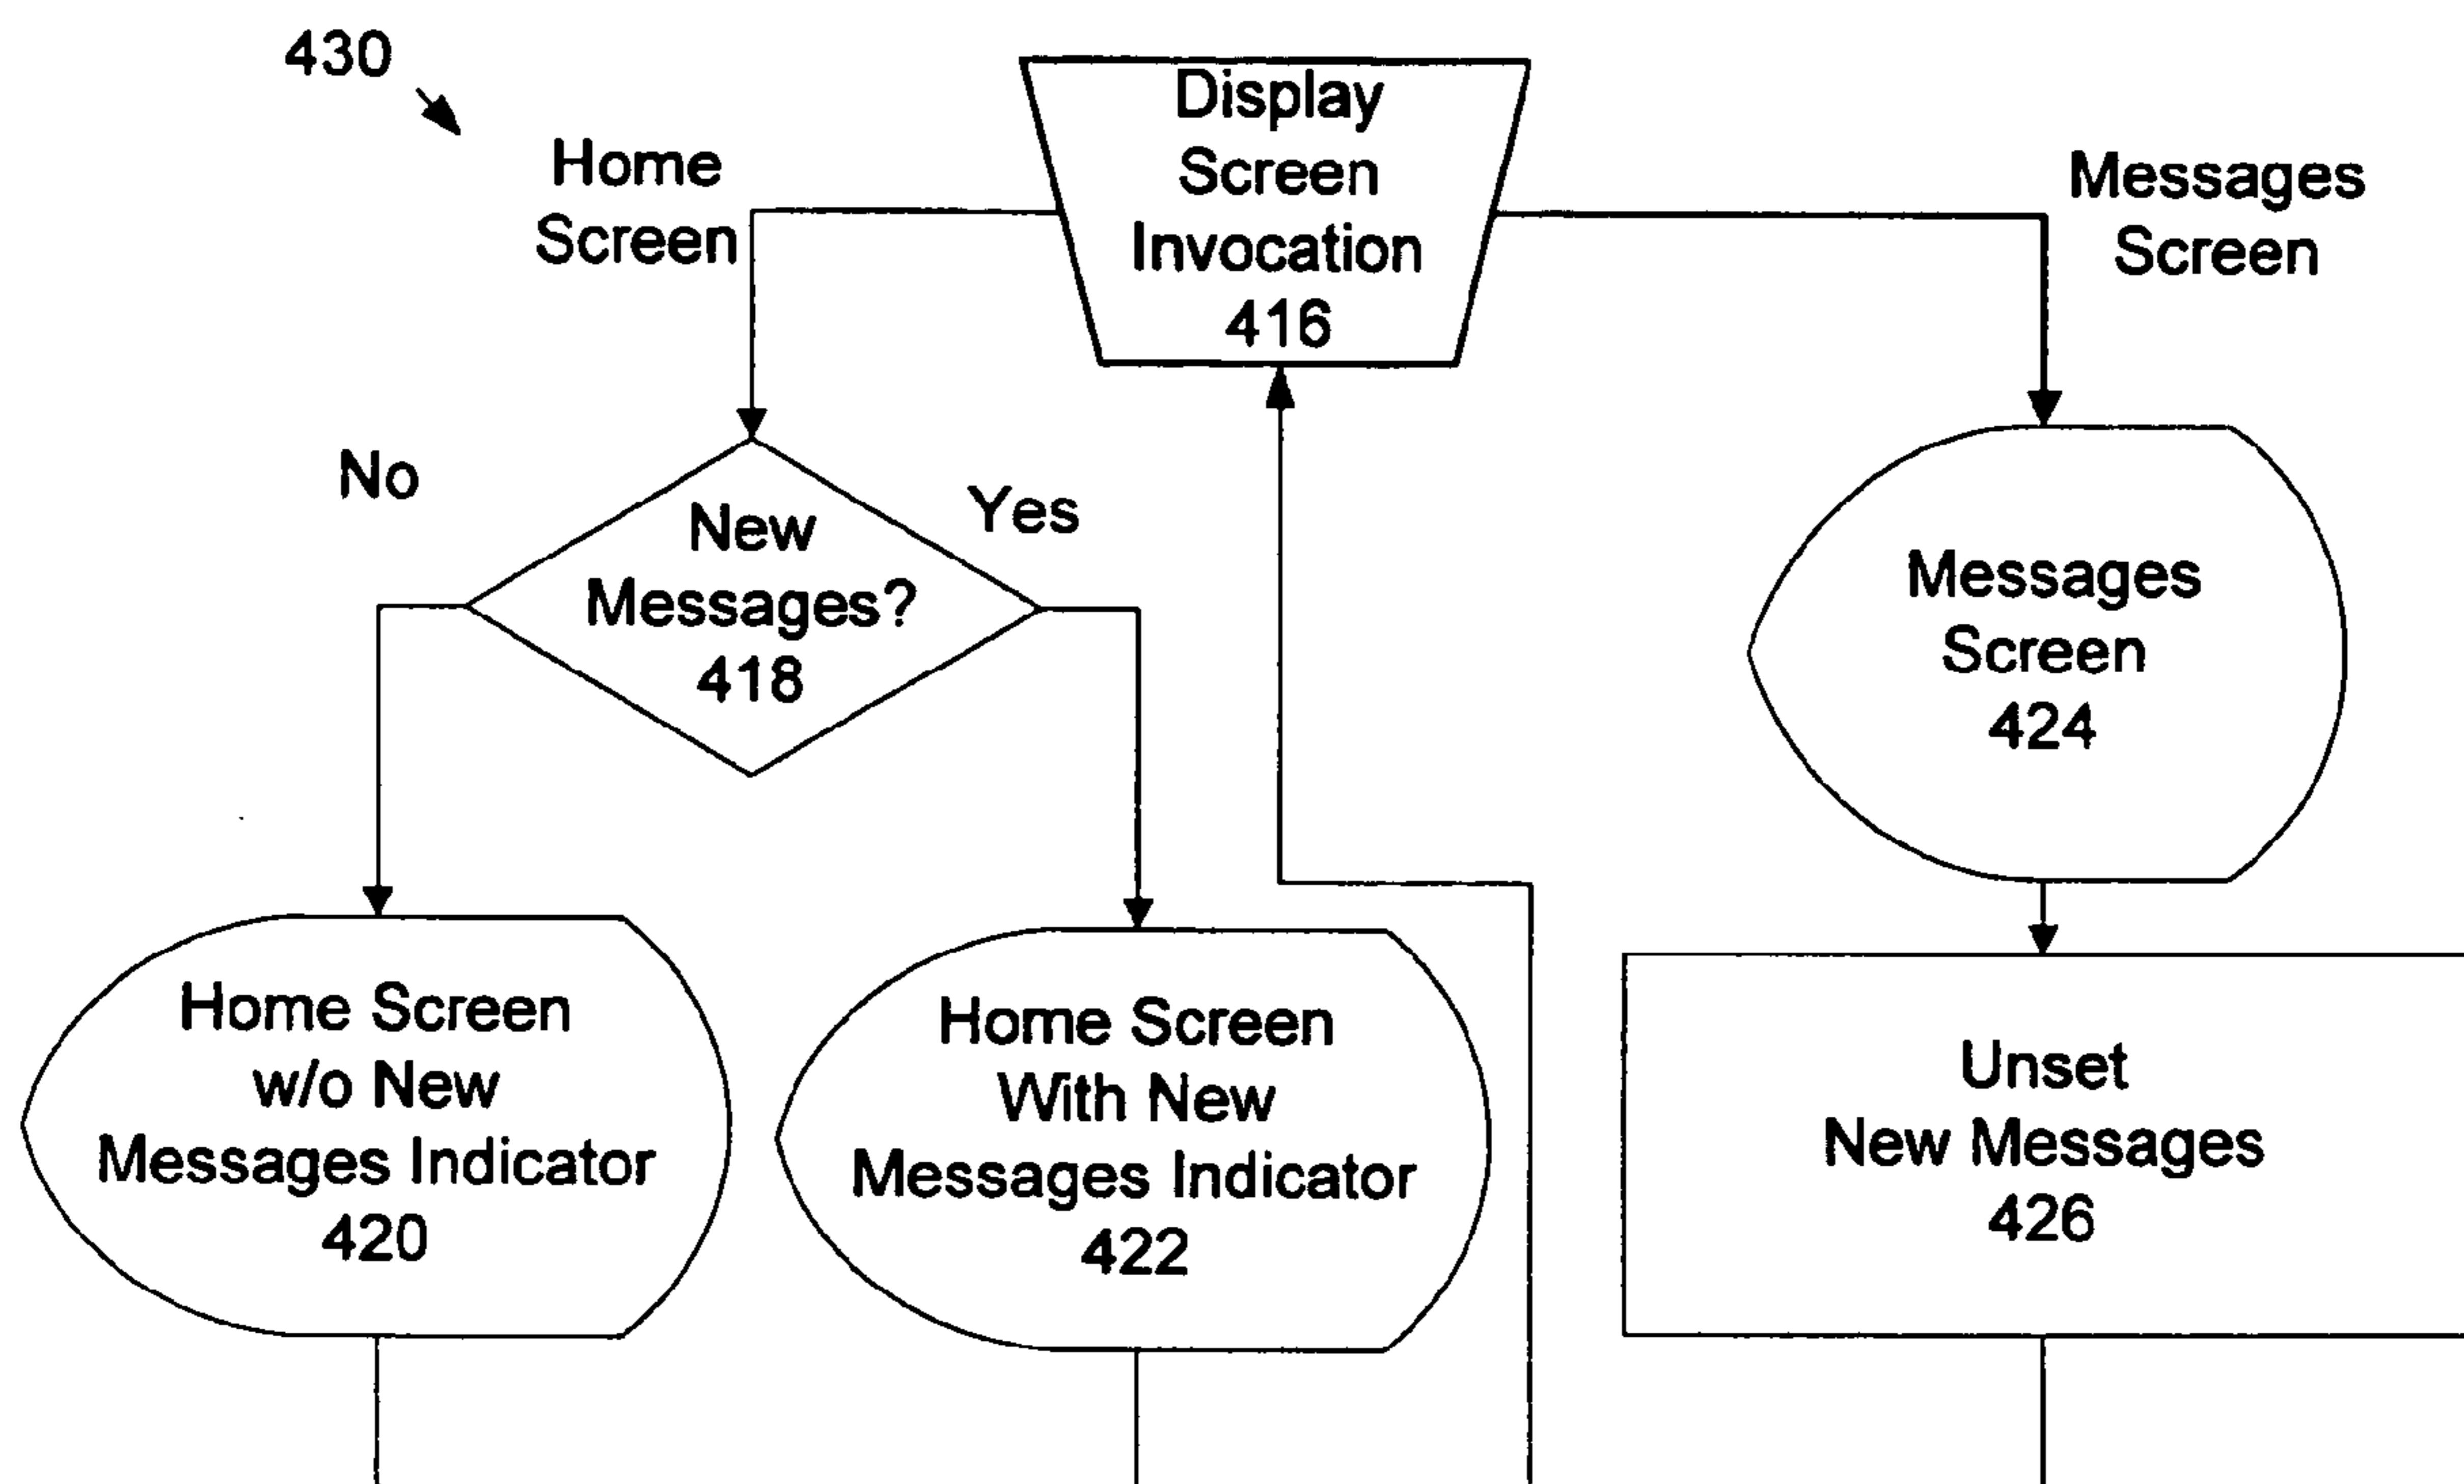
430

Home Screen

Display Screen Invocation 416

Messages Screen

No

New Messages? 418

Yes

Messages Screen 424

Home Screen w/o New Messages Indicator 420

Home Screen With New Messages Indicator 422

Unset New Messages 426